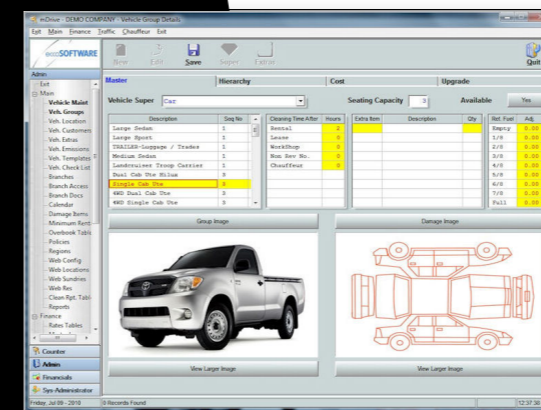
mDrive - DEMO COMPANY - Vehicle Group Details

Exit Main Finance Traffic Chauffeur Exit

SOFTWARE

New Edit Save Super Extras Quit

Admin
Exit
Main
Vehicle Maint
Veh. Groups
Veh. Location
Veh. Customers
Veh. Extras
Veh. Emissions
Veh. Templates
Veh. Check List
Branches
Branch Access
Branch Docs
Calendar
Damage Items
Minimum Rent
Overbook Table
Policies
Regions
Web Config
Web Locations
Web Sundries
Web Res
Clean Rpt. Table
Reports
Finance
Rates Tables

Counter
Admin
Financials
Sys Administrator

Master | Hierarchy | Cost | Upgrade

Vehicle Super Car

Seating Capacity 3

Available Yes

| Description | Seq No |
|---|---|
| Large Sedan | 1 |
| Large Sport | 1 |
| TRAILER-Luggage / Trades | 1 |
| Medium Sedan | 1 |
| Landcruiser Troop Carrier | 1 |
| Dual Cab Ute Hilux | 3 |
| Single Cab Ute | 3 |
| 4WD Dual Cab Ute | 3 |
| 4WD Single Cab Ute | 3 |

| Cleaning Time After | Hours |
|---|---|
| Rental | 2 |
| Lease | 0 |
| WorkShop | 0 |
| Non Rev No. | 0 |
| Chauffeur | 0 |

| Extra Item | Description | Qty |
|---|---|---|
| | | |

| Ret. Fuel | Adj. |
|---|---|
| Empty | 0.0 |
| 1/8 | 0.0 |
| 2/8 | 0.0 |
| 3/8 | 0.0 |
| 4/8 | 0.0 |
| 5/8 | 0.0 |
| 6/8 | 0.0 |
| 7/8 | 0.0 |
| Full | 0.0 |

Group Image

Damage Image

View Larger Image

View Larger Image

Friday, Jul 09 , 2010 | 9 Records Found | 12:37:30